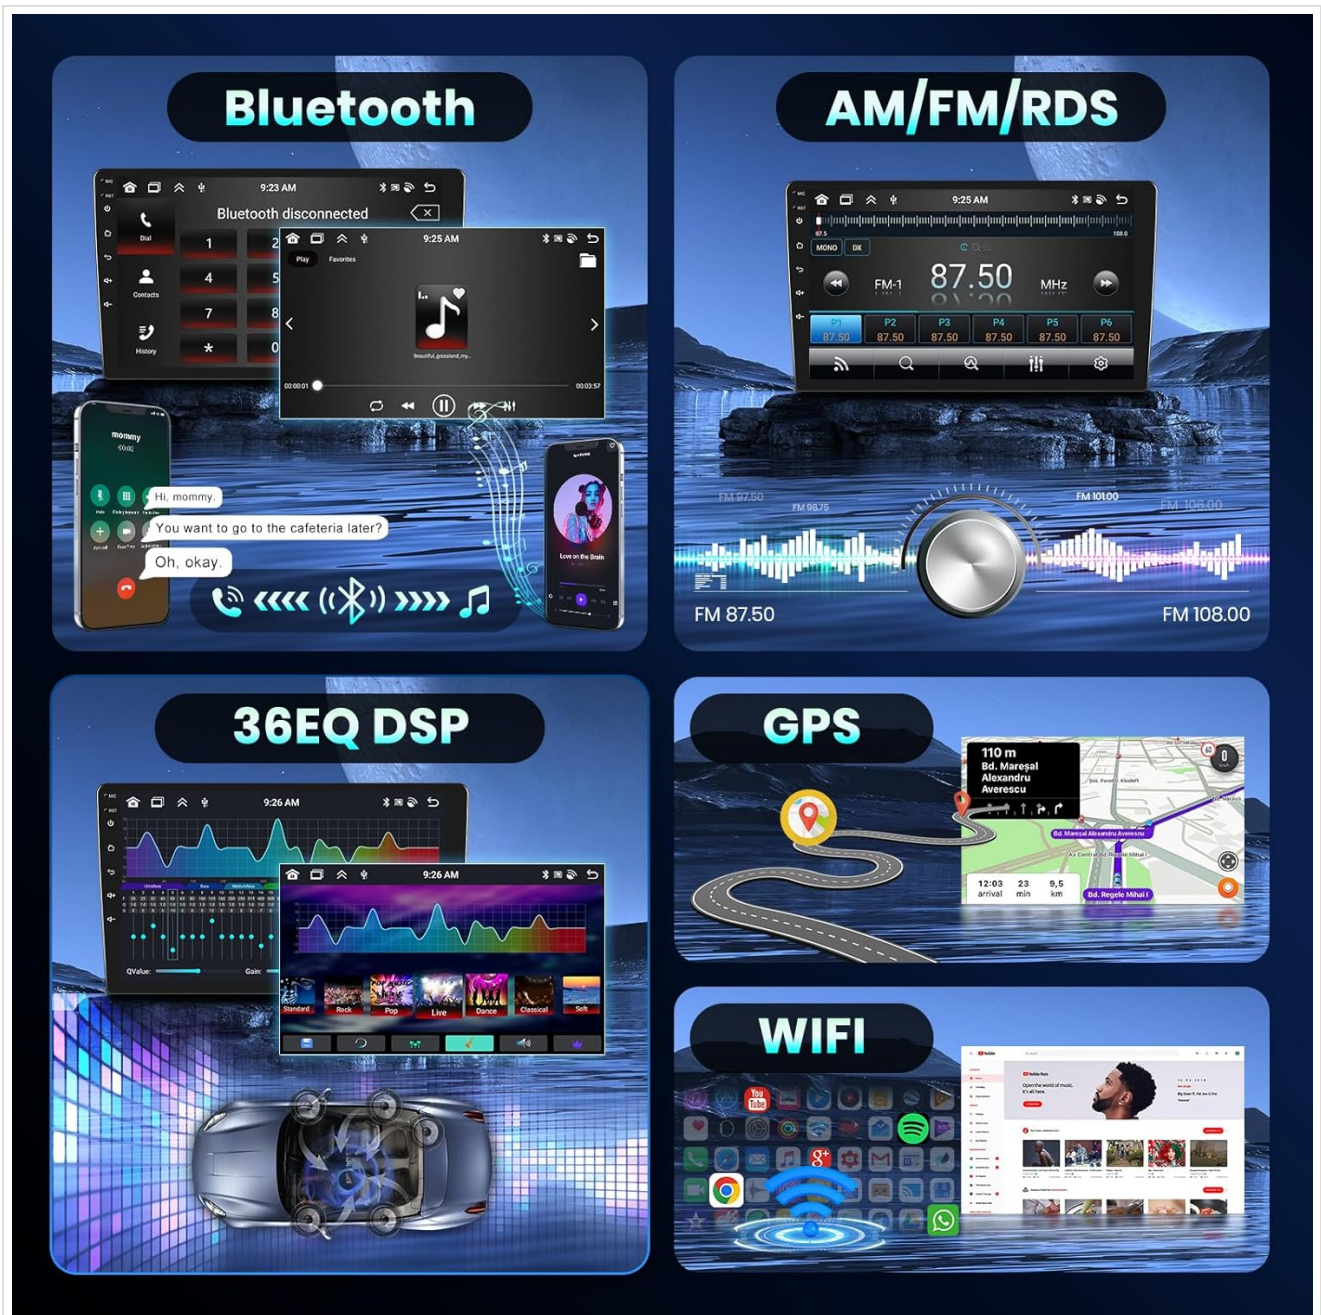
Bluetooth

9:23 AM
Bluetooth disconnected
Dial
Contacts
History
1 2
4 5
7 8
* 0

9:25 AM
Play Favorites
Beautiful_grassland_my...
00:00:01 00:03:57

mommy
Hi, mommy.
You want to go to the cafeteria later?
Oh, okay.

Love on the Brain

AM/FM/RDS

9:25 AM
87.5 108.0
MONO DX
FM-1 87.50 MHz
P1 87.50 P2 87.50 P3 87.50 P4 87.50 P5 87.50 P6 87.50

FM 97.50 FM 98.75 FM 101.00 FM 106.00
FM 87.50 FM 108.00

36EQ DSP

9:26 AM
QValue: Gain:

9:26 AM
Standard Rock Pop Live Dance Classical Soft

GPS

110 m
Bd. Mareșal Alexandru Averescu
Bd. Mareșal Alexandru Averescu
Bd. Regele Mihai I
12:03 arrival 23 min 9,5 km

WIFI